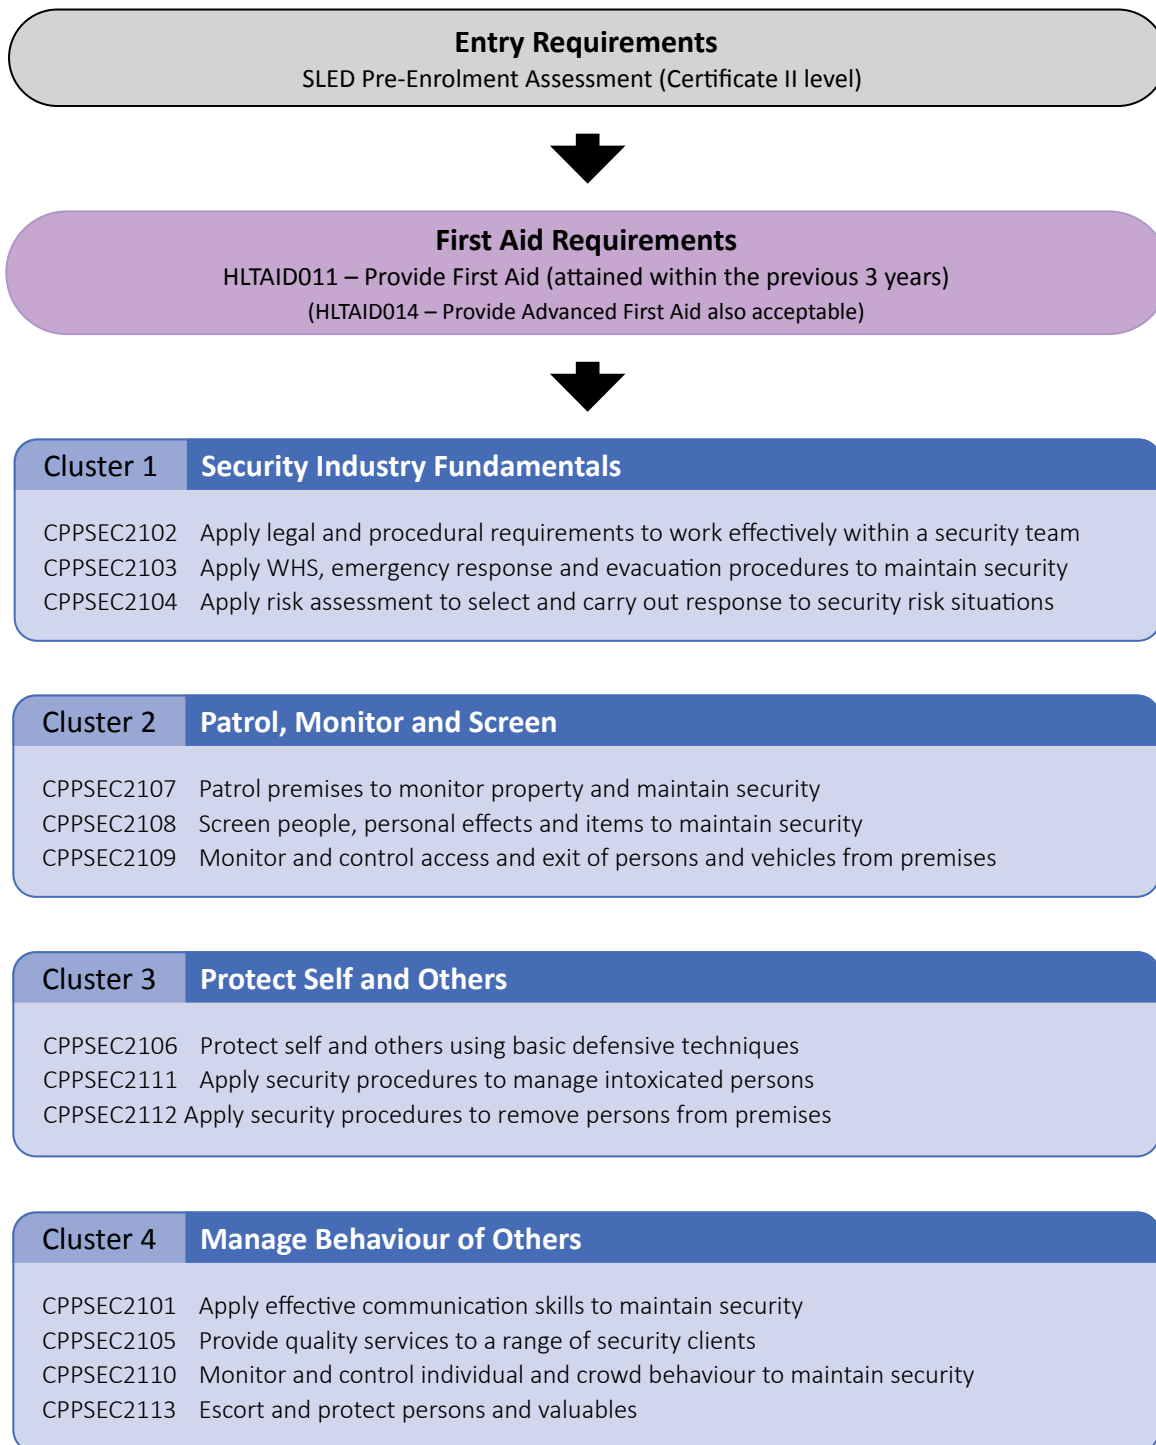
Entry Requirements
SLED Pre-Enrolment Assessment (Certificate II level)

First Aid Requirements
HLTAID011 – Provide First Aid (attained within the previous 3 years)
(HLTAID014 – Provide Advanced First Aid also acceptable)

Cluster 1 Security Industry Fundamentals

CPPSEC2102 Apply legal and procedural requirements to work effectively within a security team
CPPSEC2103 Apply WHS, emergency response and evacuation procedures to maintain security
CPPSEC2104 Apply risk assessment to select and carry out response to security risk situations

Cluster 2 Patrol, Monitor and Screen

CPPSEC2107 Patrol premises to monitor property and maintain security
CPPSEC2108 Screen people, personal effects and items to maintain security
CPPSEC2109 Monitor and control access and exit of persons and vehicles from premises

Cluster 3 Protect Self and Others

CPPSEC2106 Protect self and others using basic defensive techniques
CPPSEC2111 Apply security procedures to manage intoxicated persons
CPPSEC2112 Apply security procedures to remove persons from premises

Cluster 4 Manage Behaviour of Others

CPPSEC2101 Apply effective communication skills to maintain security
CPPSEC2105 Provide quality services to a range of security clients
CPPSEC2110 Monitor and control individual and crowd behaviour to maintain security
CPPSEC2113 Escort and protect persons and valuables